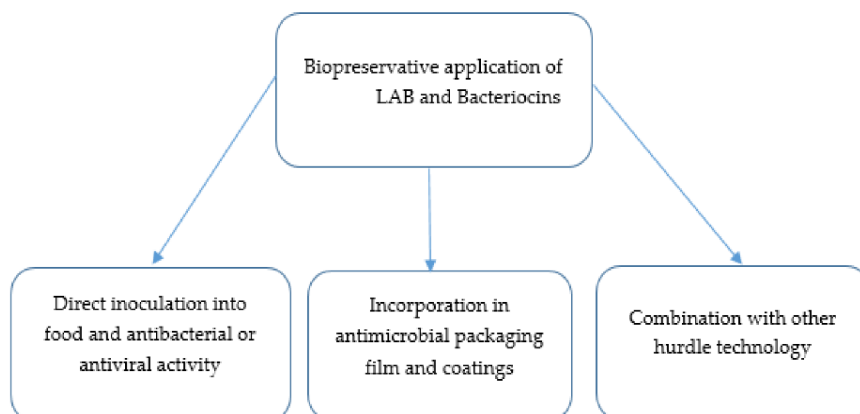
Biopreservative application of LAB and Bacteriocins

Direct inoculation into food and antibacterial or antiviral activity

Incorporation in antimicrobial packaging film and coatings

Combination with other hurdle technology